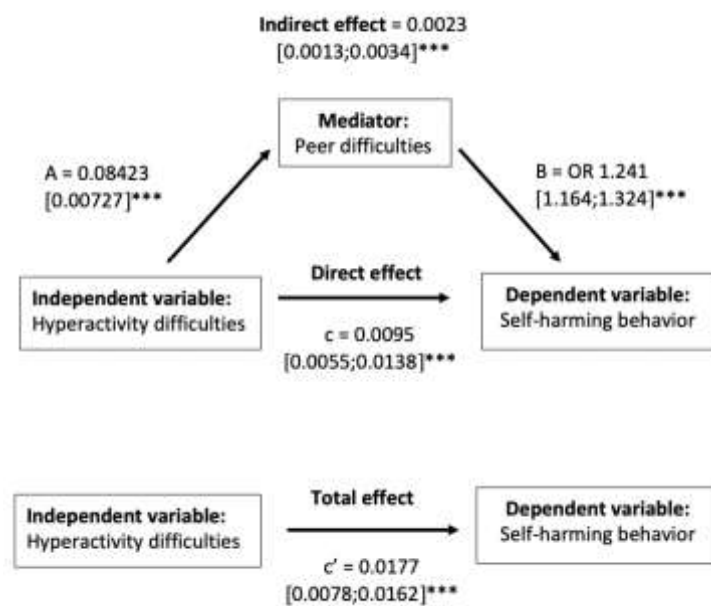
**Indirect effect** = 0.0023
[0.0013;0.0034]***

**Mediator:**
Peer difficulties

A = 0.08423
[0.00727]***

B = OR 1.241
[1.164;1.324]***

**Direct effect**

**Independent variable:**
Hyperactivity difficulties

**Dependent variable:**
Self-harming behavior

c = 0.0095
[0.0055;0.0138]***

**Total effect**

**Independent variable:**
Hyperactivity difficulties

**Dependent variable:**
Self-harming behavior

c' = 0.0177
[0.0078;0.0162]***